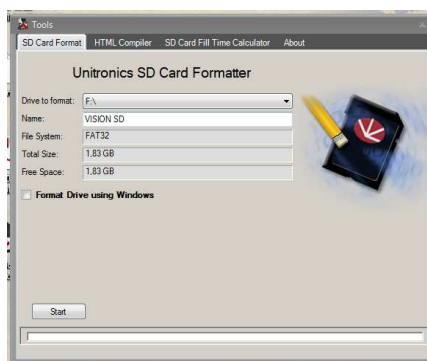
Tools

SD Card Format HTML Compiler SD Card Fill Time Calculator About

Unitronics SD Card Formatter

Drive to format: F:\
Name: VISION SD
File System: FAT32
Total Size: 1.83 GB
Free Space: 1.83 GB

Format Drive using Windows

Start